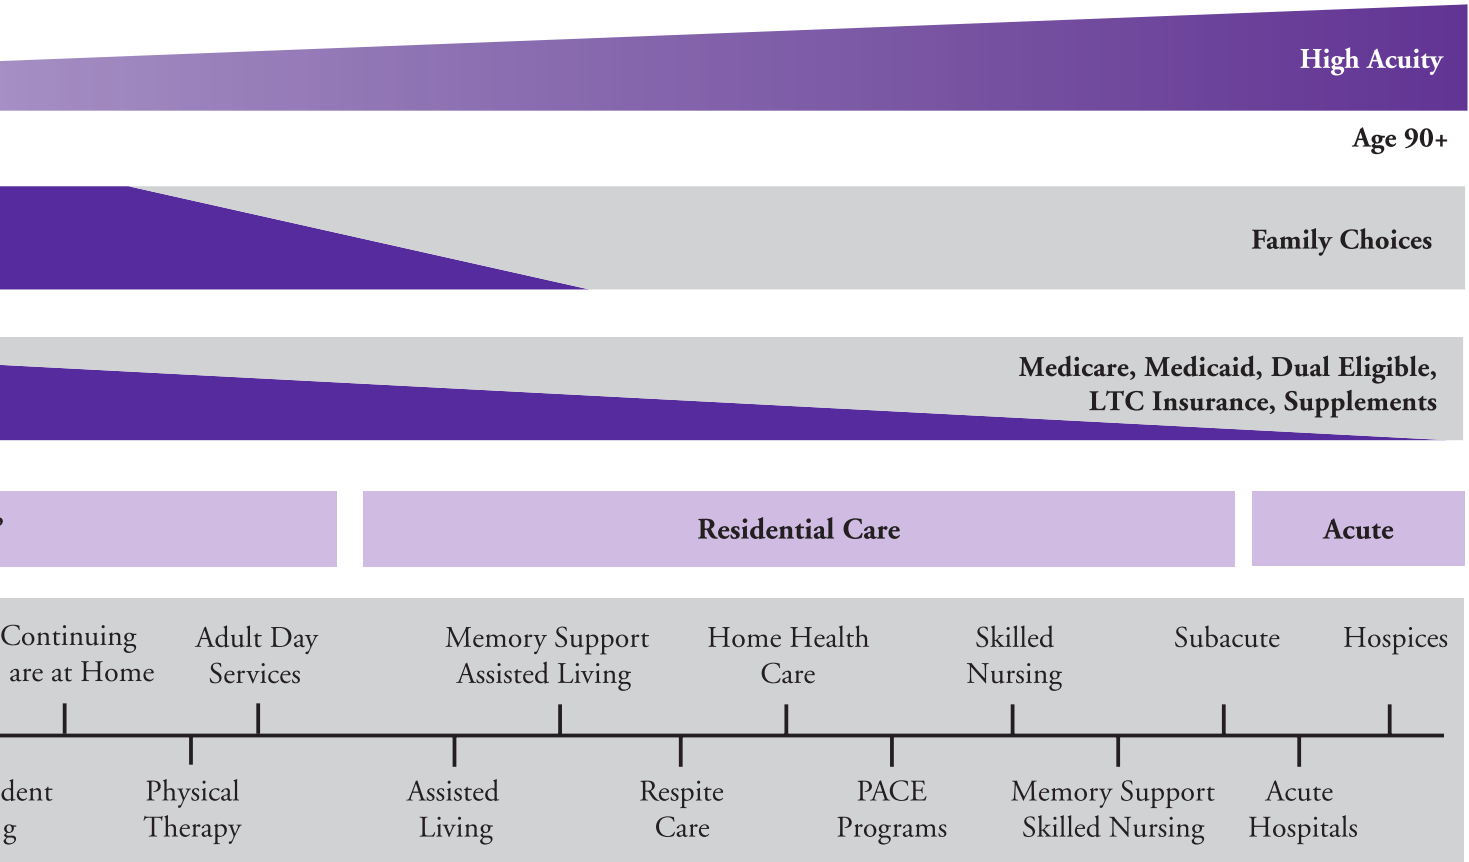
High Acuity

Age 90+

Family Choices

Medicare, Medicaid, Dual Eligible, LTC Insurance, Supplements

Residential Care

Acute

Continuing are at Home

Adult Day Services

Memory Support Assisted Living

Home Health Care

Skilled Nursing

Subacute

Hospices

dent g

Physical Therapy

Assisted Living

Respite Care

PACE Programs

Memory Support Skilled Nursing

Acute Hospitals